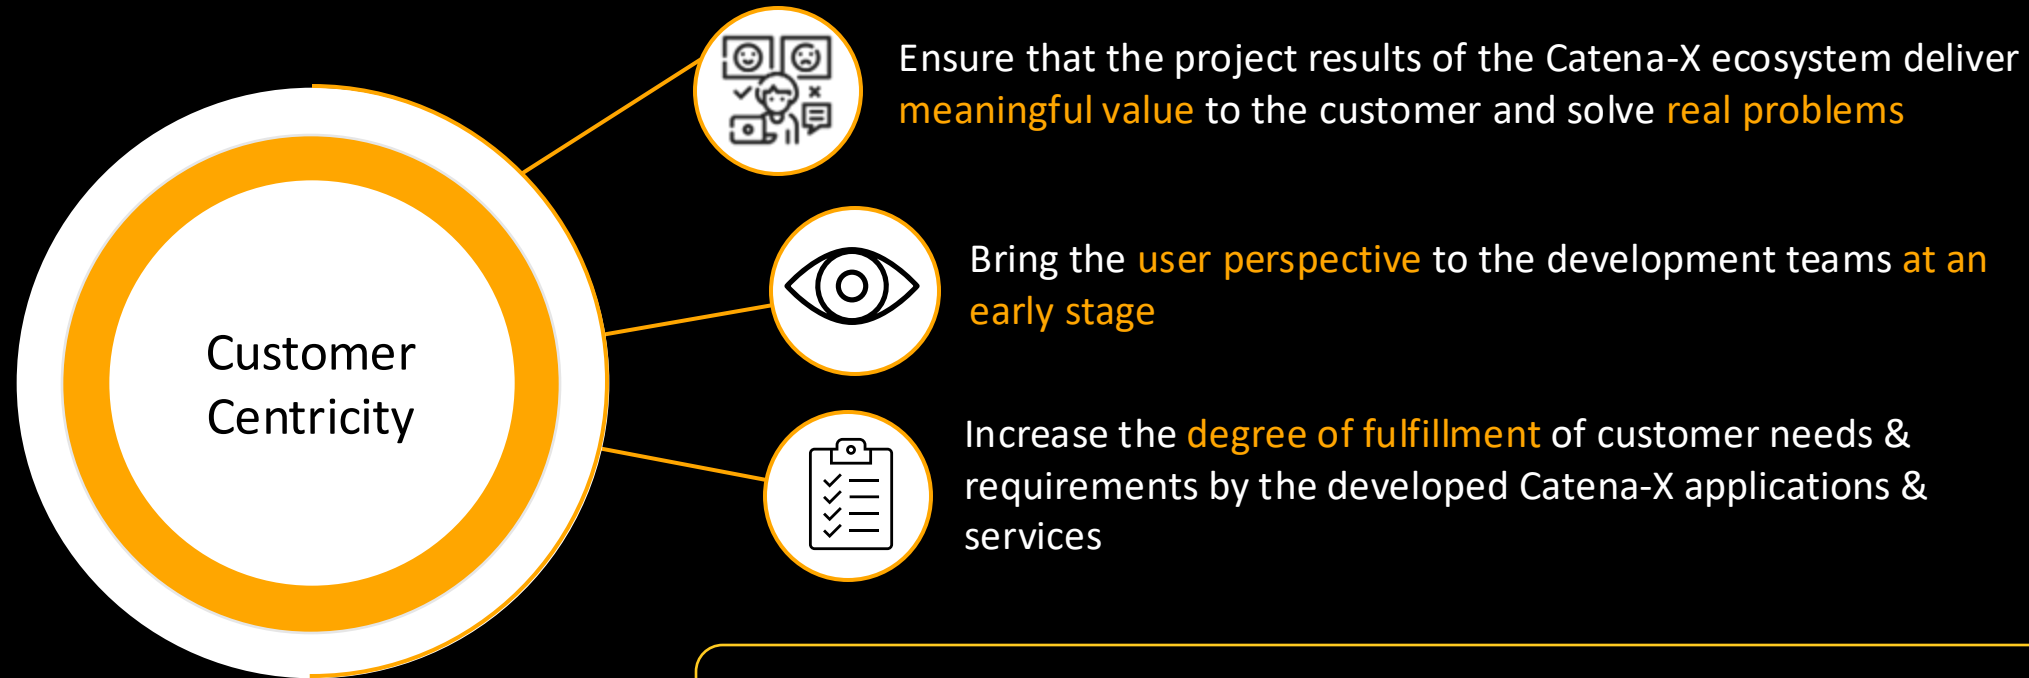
Customer Centricity

Ensure that the project results of the Catena-X ecosystem deliver meaningful value to the customer and solve real problems

Bring the user perspective to the development teams at an early stage

Increase the degree of fulfillment of customer needs & requirements by the developed Catena-X applications & services